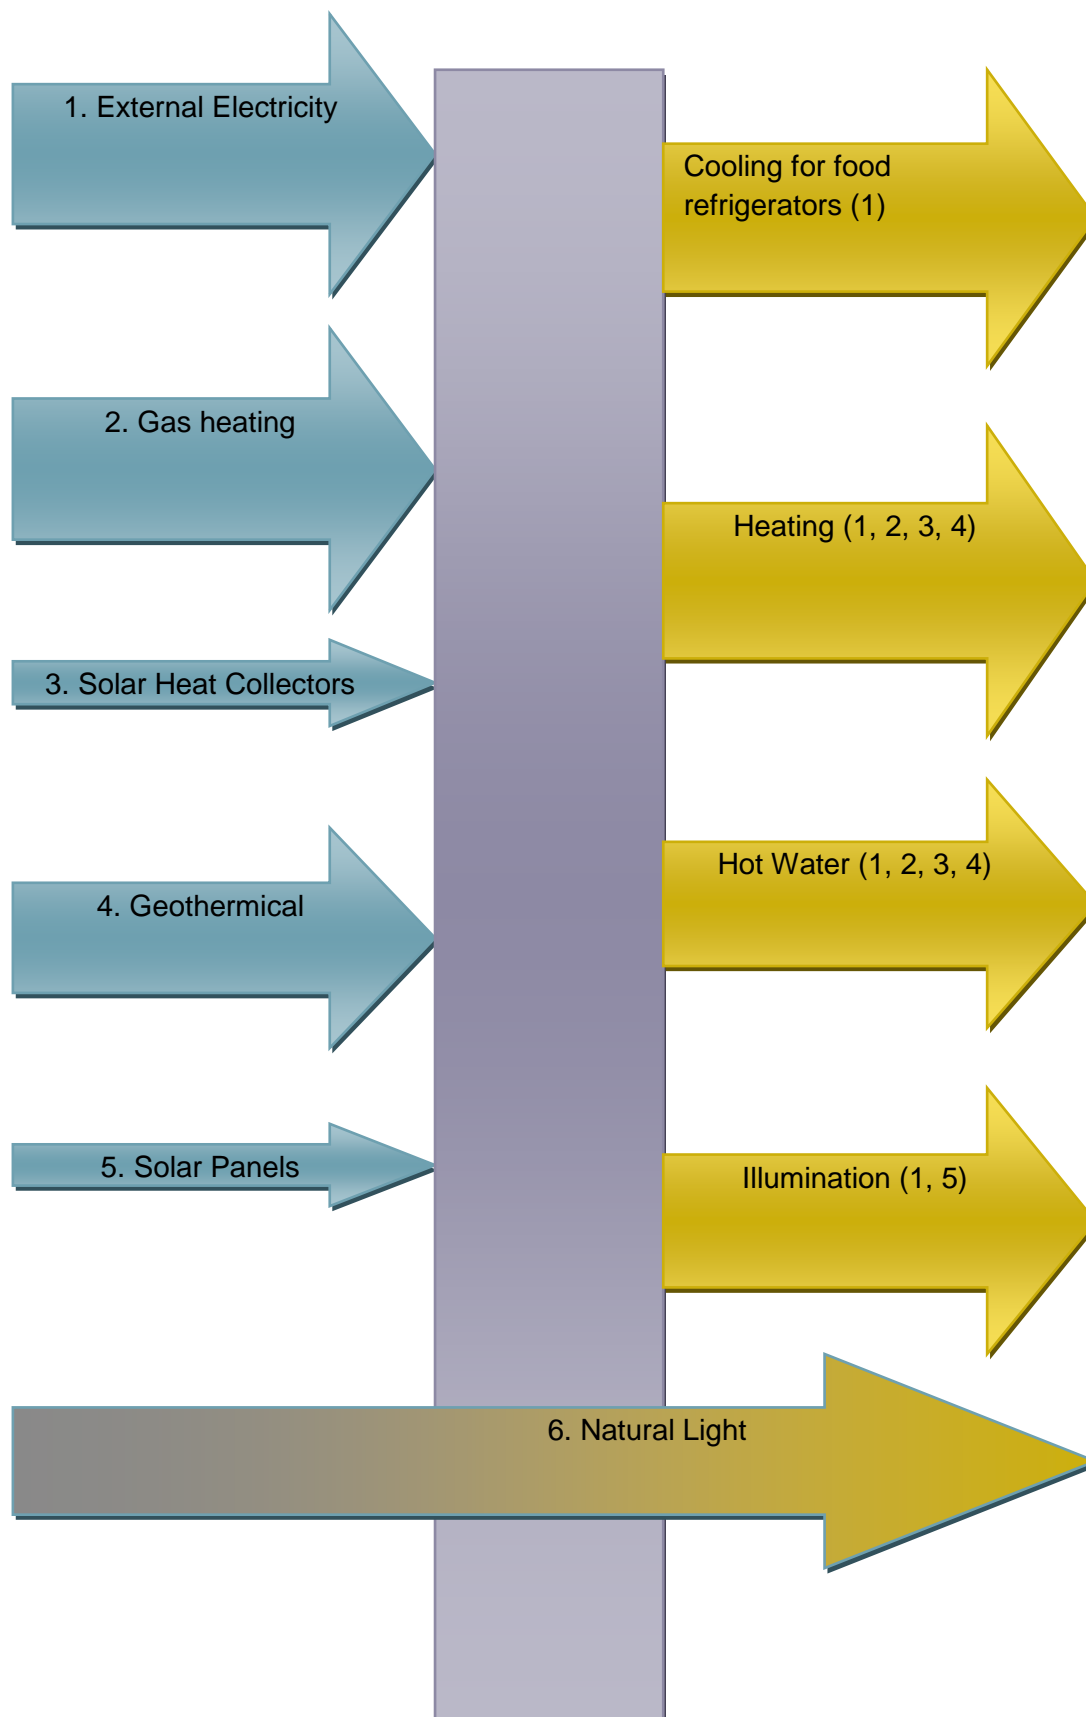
1. External Electricity

2. Gas heating

3. Solar Heat Collectors

4. Geothermical

5. Solar Panels

Cooling for food refrigerators (1)

Heating (1, 2, 3, 4)

Hot Water (1, 2, 3, 4)

Illumination (1, 5)

6. Natural Light